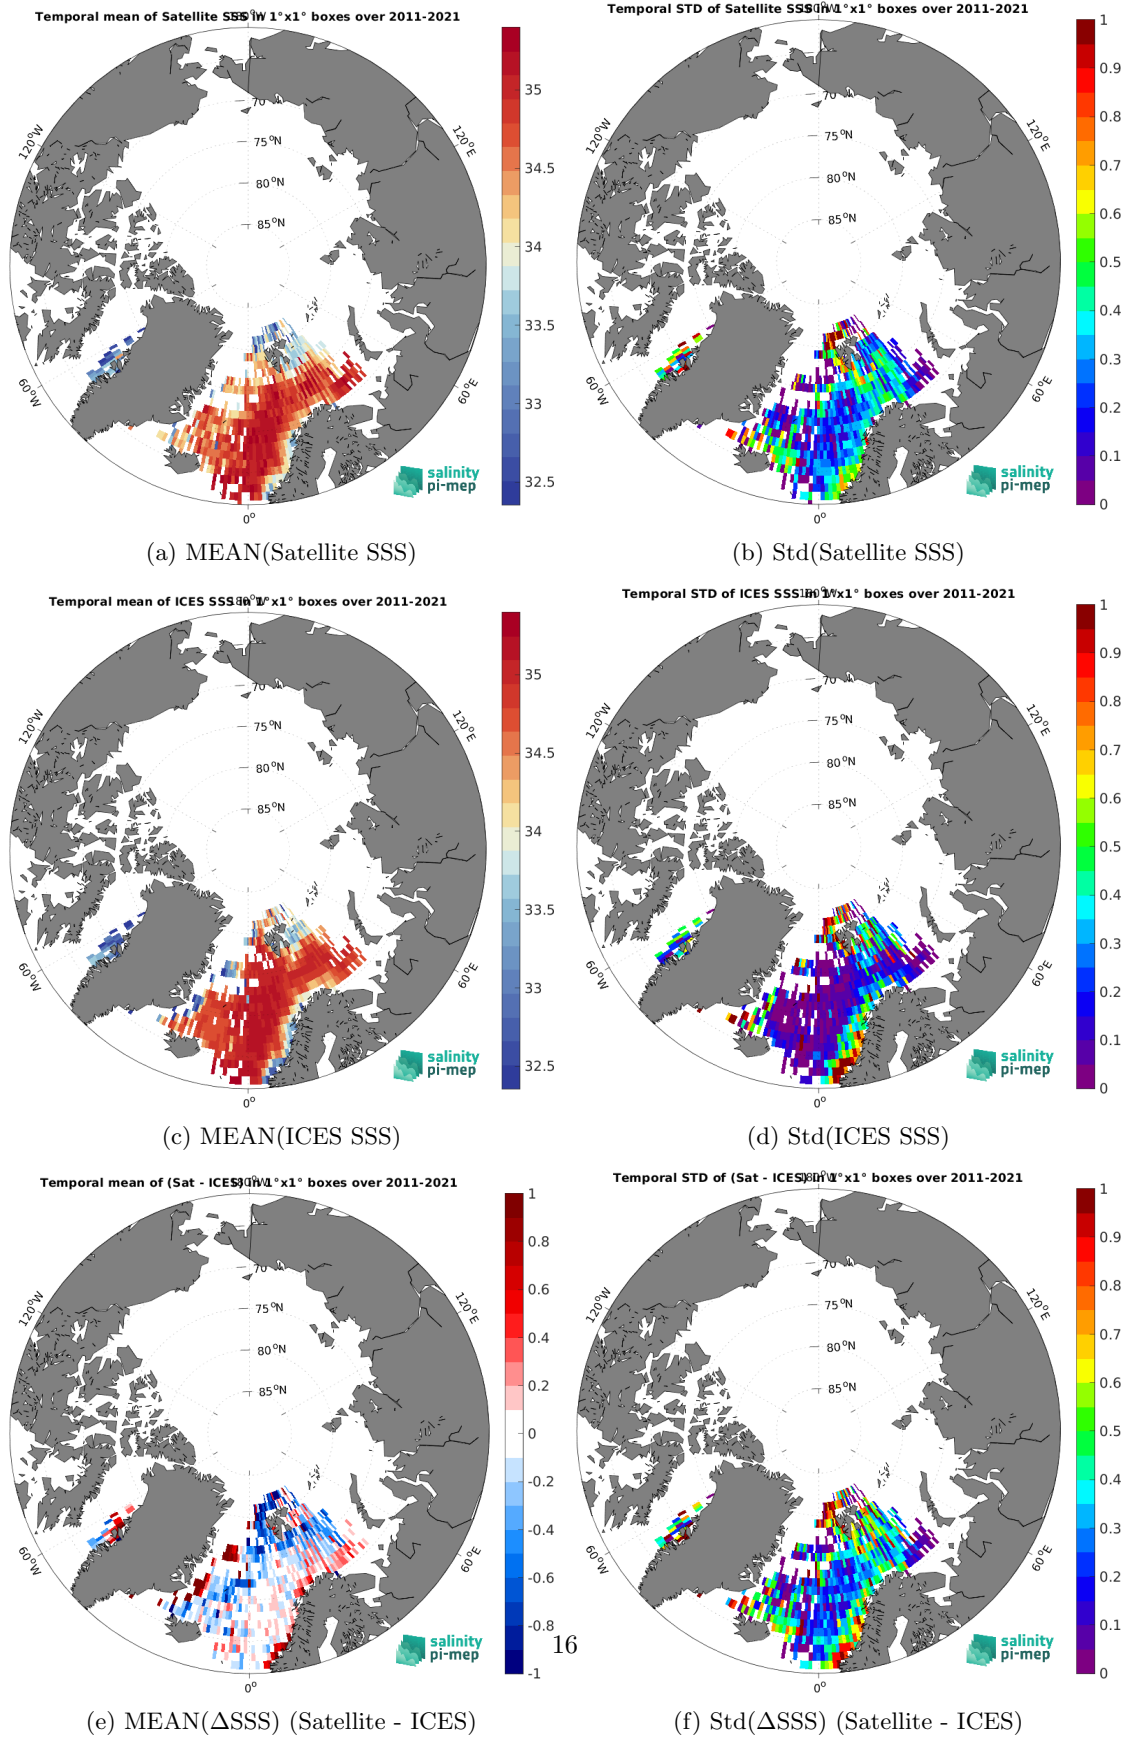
Temporal mean of Satellite SSS in 1°x1° boxes over 2011-2021

70
75°N
80°N
85°N
120°W
120°E
60°W
60°E
0°

35
34.5
34
33.5
33
32.5

salinity pi-mep

(a) MEAN(Satellite SSS)

Temporal STD of Satellite SSS in 1°x1° boxes over 2011-2021

70
75°N
80°N
85°N
120°W
120°E
60°W
60°E
0°

1
0.9
0.8
0.7
0.6
0.5
0.4
0.3
0.2
0.1
0

salinity pi-mep

(b) Std(Satellite SSS)

Temporal mean of ICES SSS in 1°x1° boxes over 2011-2021

70
75°N
80°N
85°N
120°W
120°E
60°W
60°E
0°

35
34.5
34
33.5
33
32.5

salinity pi-mep

(c) MEAN(ICES SSS)

Temporal STD of ICES SSS in 1°x1° boxes over 2011-2021

70
75°N
80°N
85°N
120°W
120°E
60°W
60°E
0°

1
0.9
0.8
0.7
0.6
0.5
0.4
0.3
0.2
0.1
0

salinity pi-mep

(d) Std(ICES SSS)

Temporal mean of (Sat - ICES) in 1°x1° boxes over 2011-2021

70
75°N
80°N
85°N
120°W
120°E
60°W
60°E
0°

1
0.8
0.6
0.4
0.2
0
-0.2
-0.4
-0.6
-0.8
-1

salinity pi-mep

16

(e) MEAN(ΔSSS) (Satellite - ICES)

Temporal STD of (Sat - ICES) in 1°x1° boxes over 2011-2021

70
75°N
80°N
85°N
120°W
120°E
60°W
60°E
0°

1
0.9
0.8
0.7
0.6
0.5
0.4
0.3
0.2
0.1
0

salinity pi-mep

(f) Std(ΔSSS) (Satellite - ICES)